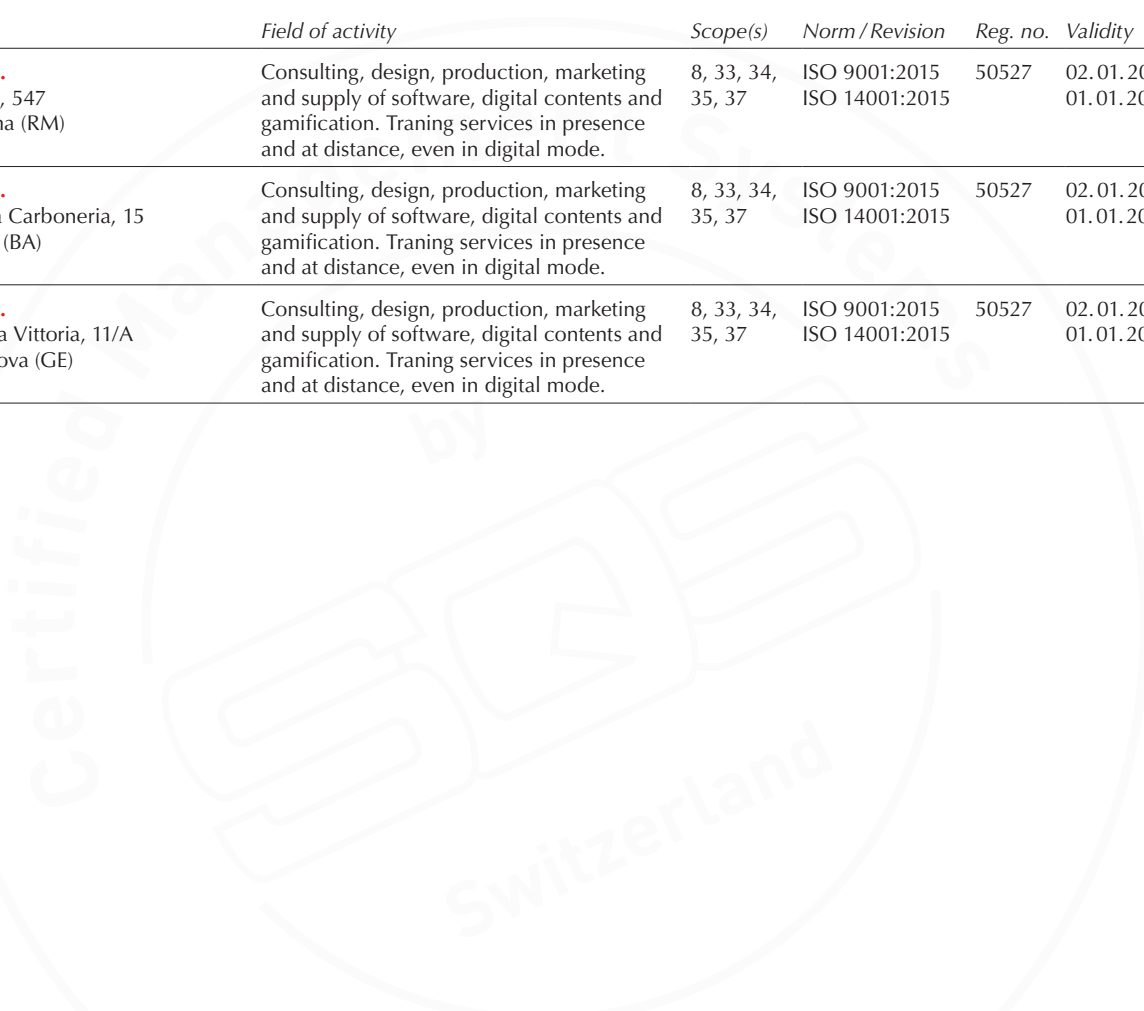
| | Field of activity | Scope(s) | Norm / Revision | Reg. no. | Validity |
|---|---|---|---|---|---|
| . , 547 na (RM) | Consulting, design, production, marketing and supply of software, digital contents and gamification. Traning services in presence and at distance, even in digital mode. | 8, 33, 34, 35, 37 | ISO 9001:2015 ISO 14001:2015 | 50527 | 02.01.20 01.01.20 |
| . a Carboneria, 15 (BA) | Consulting, design, production, marketing and supply of software, digital contents and gamification. Traning services in presence and at distance, even in digital mode. | 8, 33, 34, 35, 37 | ISO 9001:2015 ISO 14001:2015 | 50527 | 02.01.20 01.01.20 |
| . a Vittoria, 11/A ova (GE) | Consulting, design, production, marketing and supply of software, digital contents and gamification. Traning services in presence and at distance, even in digital mode. | 8, 33, 34, 35, 37 | ISO 9001:2015 ISO 14001:2015 | 50527 | 02.01.20 01.01.20 |

Certified Management Systems by Switzerland